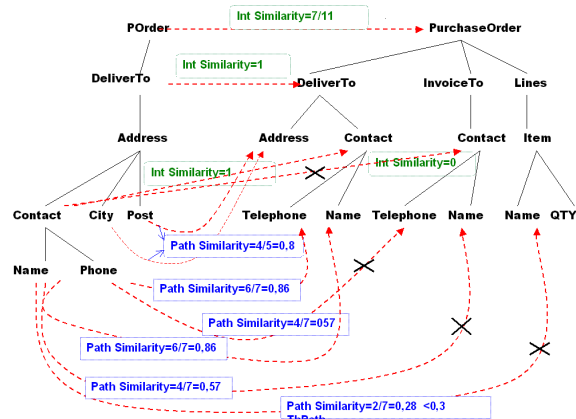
POrder

Int Similarity=7/11

PurchaseOrder

Int Similarity=1

DeliverTo

DeliverTo

InvoiceTo

Lines

Address

Address

Contact

Contact

Item

Int Similarity=1

Int Similarity=0

Contact

City

Post

Telephone

Name

Telephone

Name

Name

QTY

Path Similarity=4/5=0,8

Name

Phone

Path Similarity=6/7=0,86

Path Similarity=4/7=057

Path Similarity=6/7=0,86

Path Similarity=4/7=0,57

Path Similarity=2/7=0,28 <0,3 ThPath